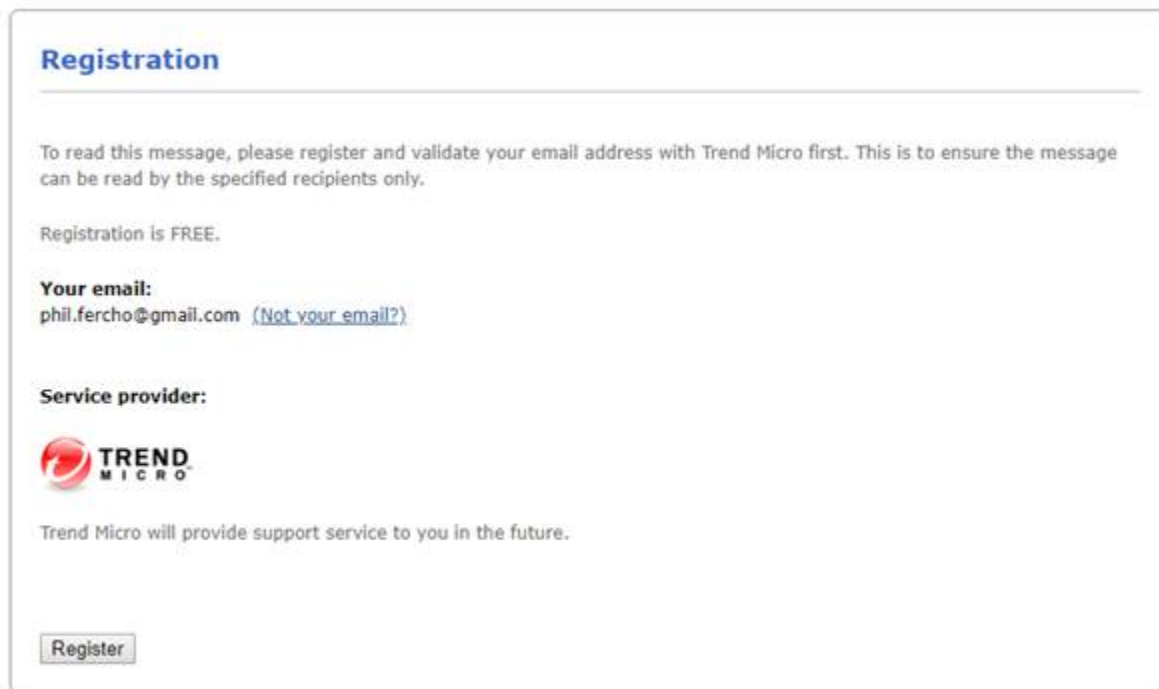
Registration

To read this message, please register and validate your email address with Trend Micro first. This is to ensure the message can be read by the specified recipients only.

Registration is FREE.

Your email:
phil.fercho@gmail.com (Not your email?)

Service provider:

TREND MICRO

Trend Micro will provide support service to you in the future.

Register